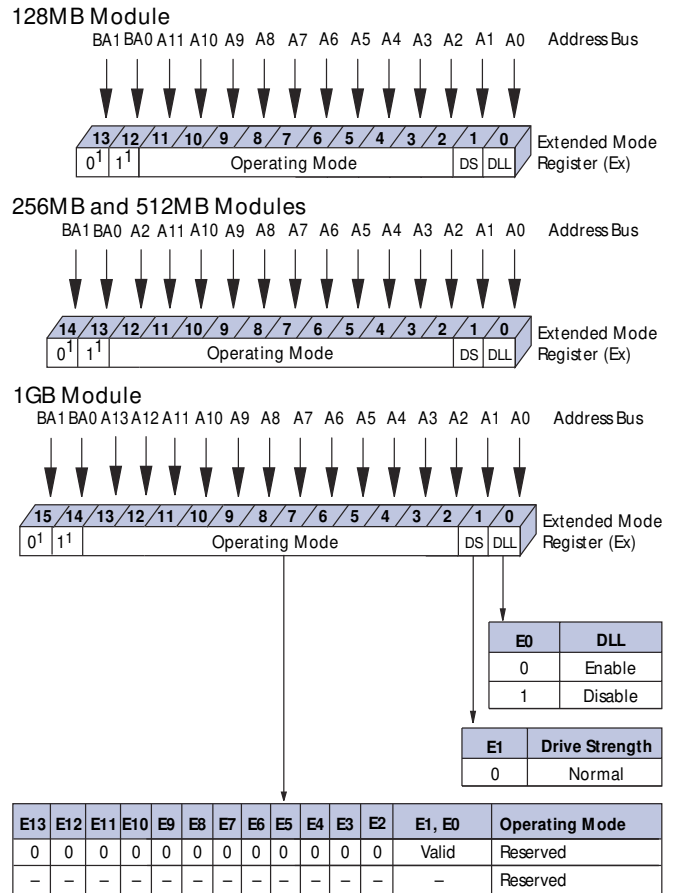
128MB Module

BA1 BA0 A11 A10 A9 A8 A7 A6 A5 A4 A3 A2 A1 A0 Address Bus

13 12 11 10 9 8 7 6 5 4 3 2 1 0

$0^1$ $1^1$ Operating Mode DS DLL

Extended Mode Register (Ex)

256MB and 512MB Modules

BA1 BA0 A2 A11 A10 A9 A8 A7 A6 A5 A4 A3 A2 A1 A0 Address Bus

14 13 12 11 10 9 8 7 6 5 4 3 2 1 0

$0^1$ $1^1$ Operating Mode DS DLL

Extended Mode Register (Ex)

1GB Module

BA1 BA0 A13 A12 A11 A10 A9 A8 A7 A6 A5 A4 A3 A2 A1 A0 Address Bus

15 14 13 12 11 10 9 8 7 6 5 4 3 2 1 0

$0^1$ $1^1$ Operating Mode DS DLL

Extended Mode Register (Ex)

| E0 | DLL |
|---|---|
| 0 | Enable |
| 1 | Disable |

| E1 | Drive Strength |
|---|---|
| 0 | Normal |

| E13 | E12 | E11 | E10 | E9 | E8 | E7 | E6 | E5 | E4 | E3 | E2 | E1, E0 | Operating Mode |
|---|---|---|---|---|---|---|---|---|---|---|---|---|---|
| 0 | 0 | 0 | 0 | 0 | 0 | 0 | 0 | 0 | 0 | 0 | 0 | Valid | Reserved |
| – | – | – | – | – | – | – | – | – | – | – | – | – | Reserved |